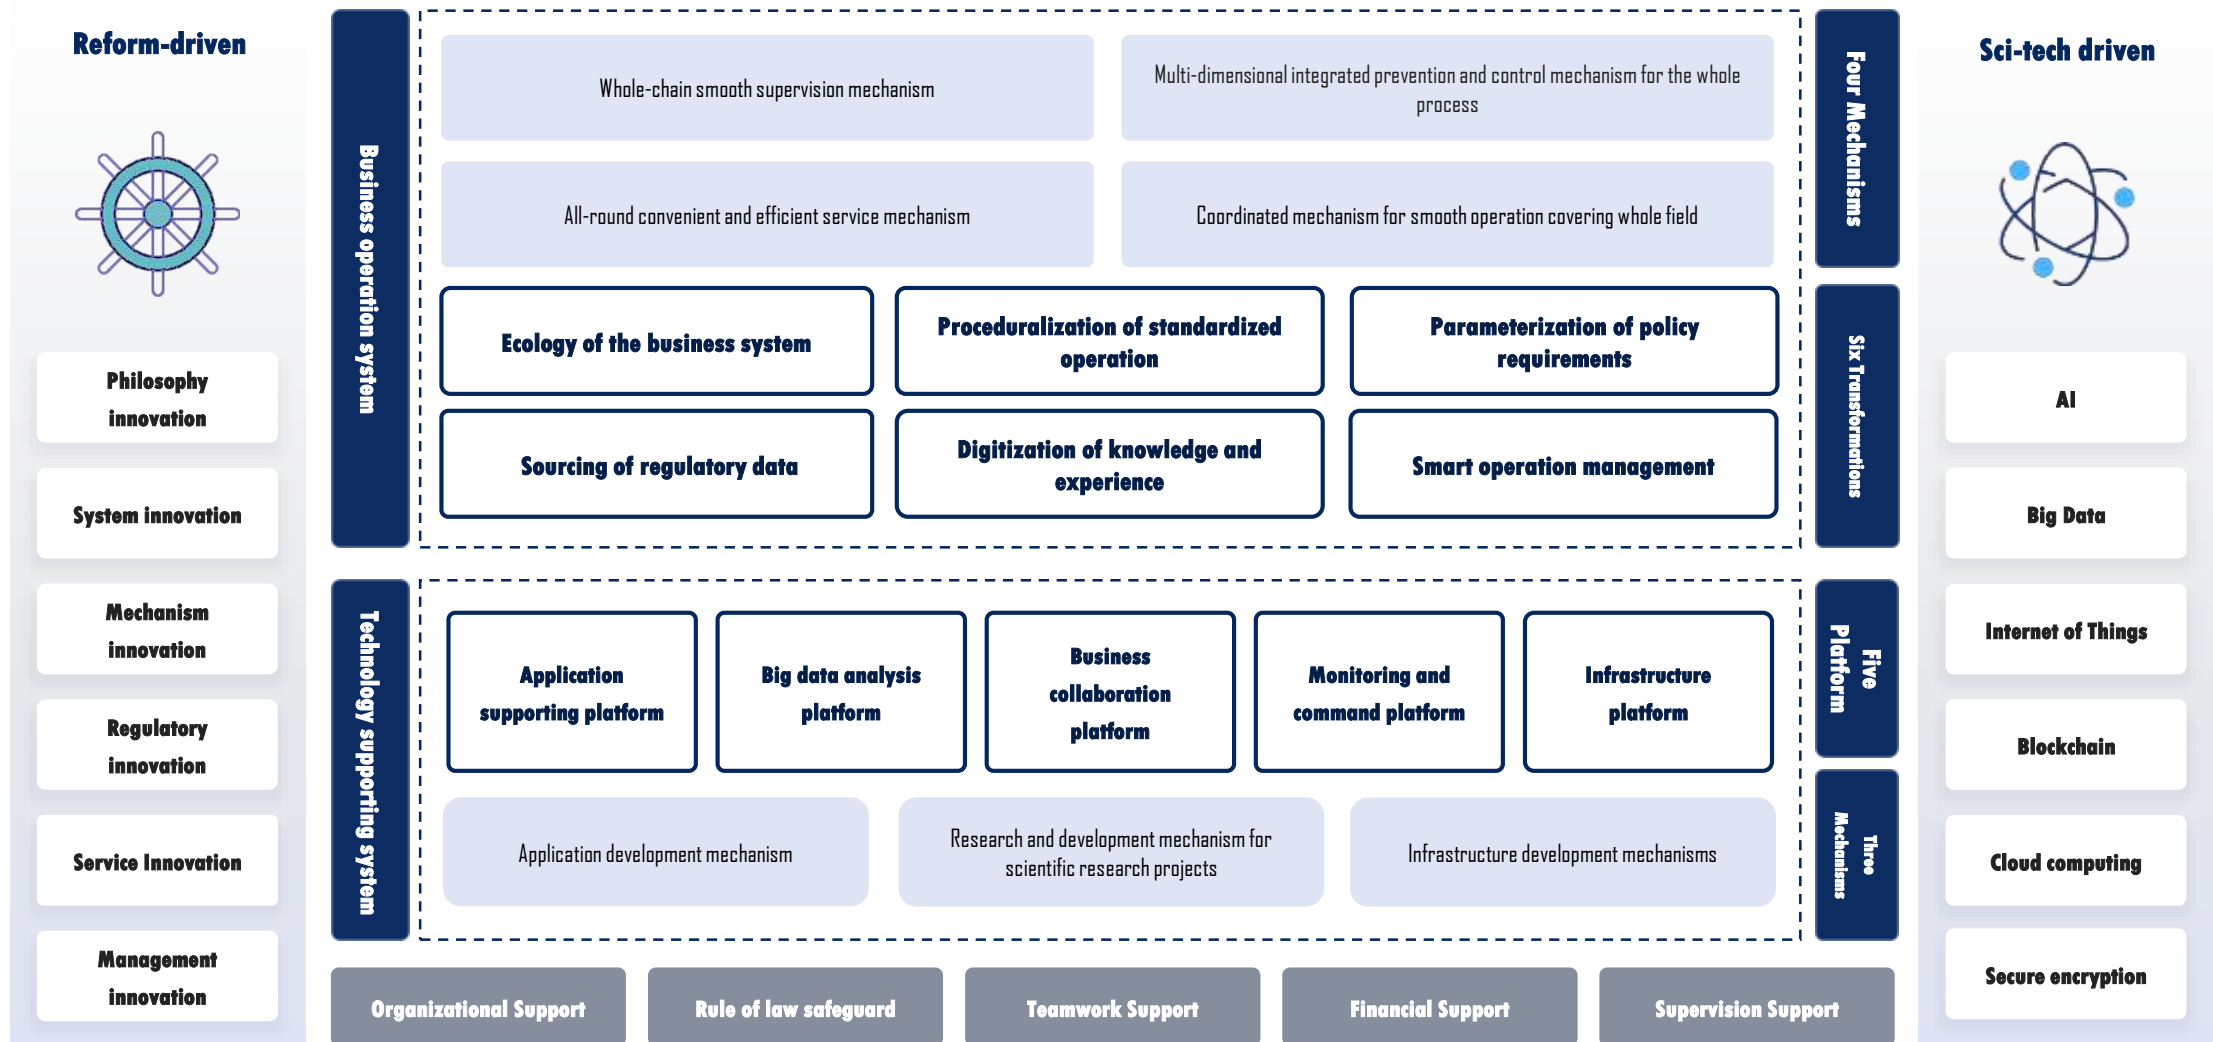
Reform-driven

Philosophy innovation

System innovation

Mechanism innovation

Regulatory innovation

Service Innovation

Management innovation

Business operation system

Whole-chain smooth supervision mechanism

Multi-dimensional integrated prevention and control mechanism for the whole process

All-round convenient and efficient service mechanism

Coordinated mechanism for smooth operation covering whole field

Ecology of the business system

Proceduralization of standardized operation

Parameterization of policy requirements

Sourcing of regulatory data

Digitization of knowledge and experience

Smart operation management

Four Mechanisms

Six Transformations

Technology supporting system

Application supporting platform

Big data analysis platform

Business collaboration platform

Monitoring and command platform

Infrastructure platform

Application development mechanism

Research and development mechanism for scientific research projects

Infrastructure development mechanisms

Five Platform

Three Mechanisms

Organizational Support

Rule of law safeguard

Teamwork Support

Financial Support

Supervision Support

Sci-tech driven

AI

Big Data

Internet of Things

Blockchain

Cloud computing

Secure encryption